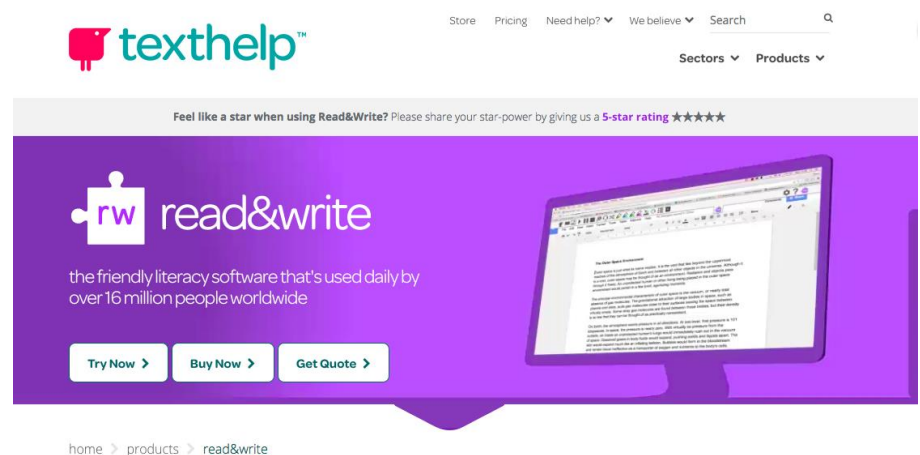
texthelp™

Store Pricing Need help? We believe Search

Sectors Products

Feel like a star when using Read&Write? Please share your star-power by giving us a 5-star rating ★★★★★

rw read&write

the friendly literacy software that's used daily by over 16 million people worldwide

Try Now > Buy Now > Get Quote >

home > products > read&write